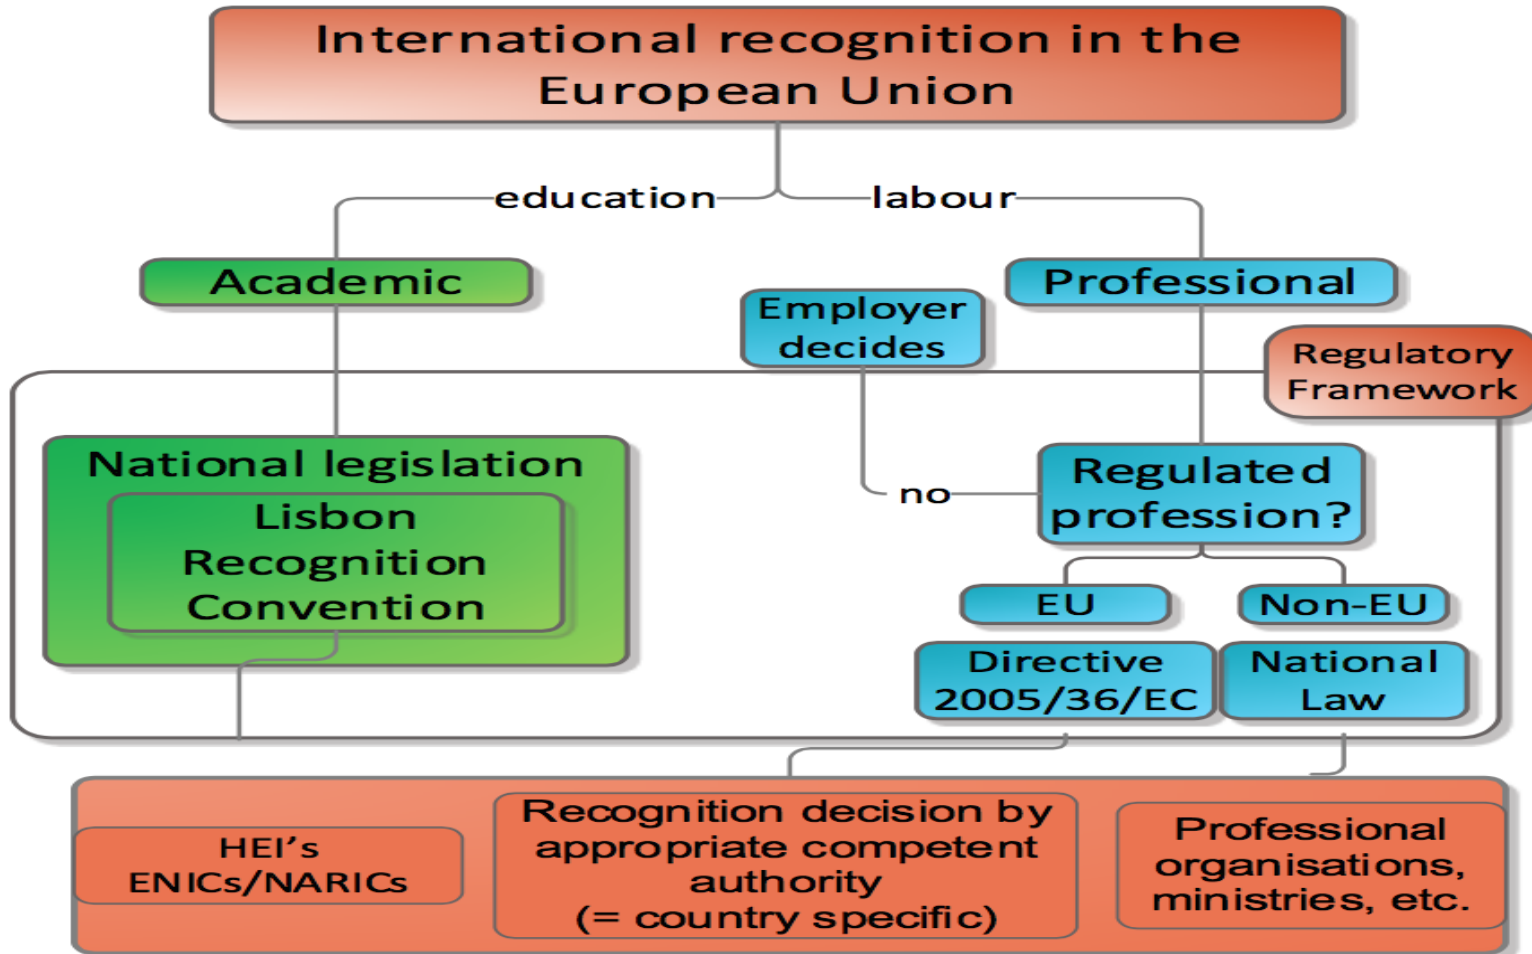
International recognition in the European Union

education

labour

Academic

Employer decides

Professional

Regulatory Framework

National legislation

Lisbon Recognition Convention

no

Regulated profession?

EU

Non-EU

Directive 2005/36/EC

National Law

HEI's ENICs/NARICs

Recognition decision by appropriate competent authority (= country specific)

Professional organisations, ministries, etc.